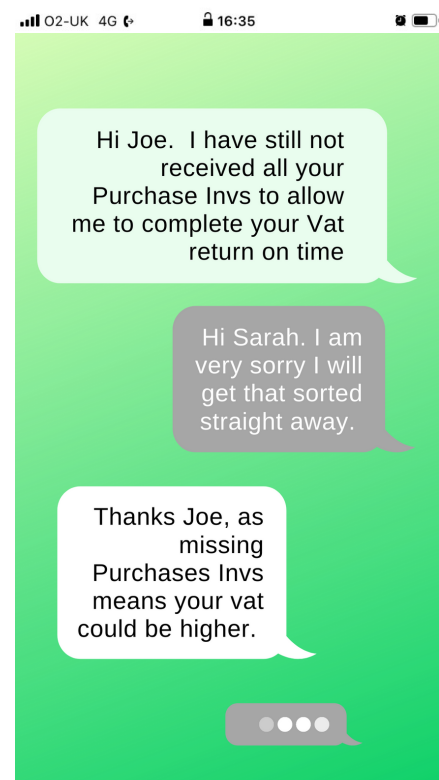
O2-UK 4G

16:35

Hi Joe. I have still not received all your Purchase Invs to allow me to complete your Vat return on time

Hi Sarah. I am very sorry I will get that sorted straight away.

Thanks Joe, as missing Purchases Invs means your vat could be higher.